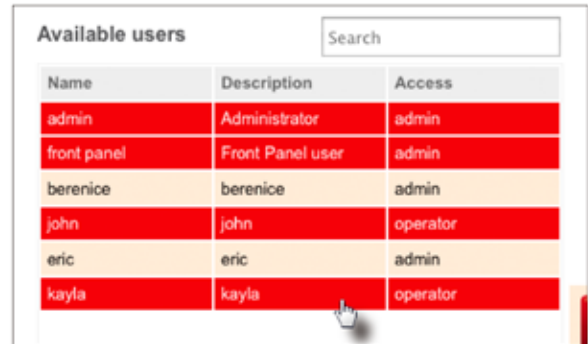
Available users

Search

| Name | Description | Access |
|---|---|---|
| admin | Administrator | admin |
| front panel | Front Panel user | admin |
| berenice | berenice | admin |
| john | john | operator |
| eric | eric | admin |
| kayla | kayla | operator |